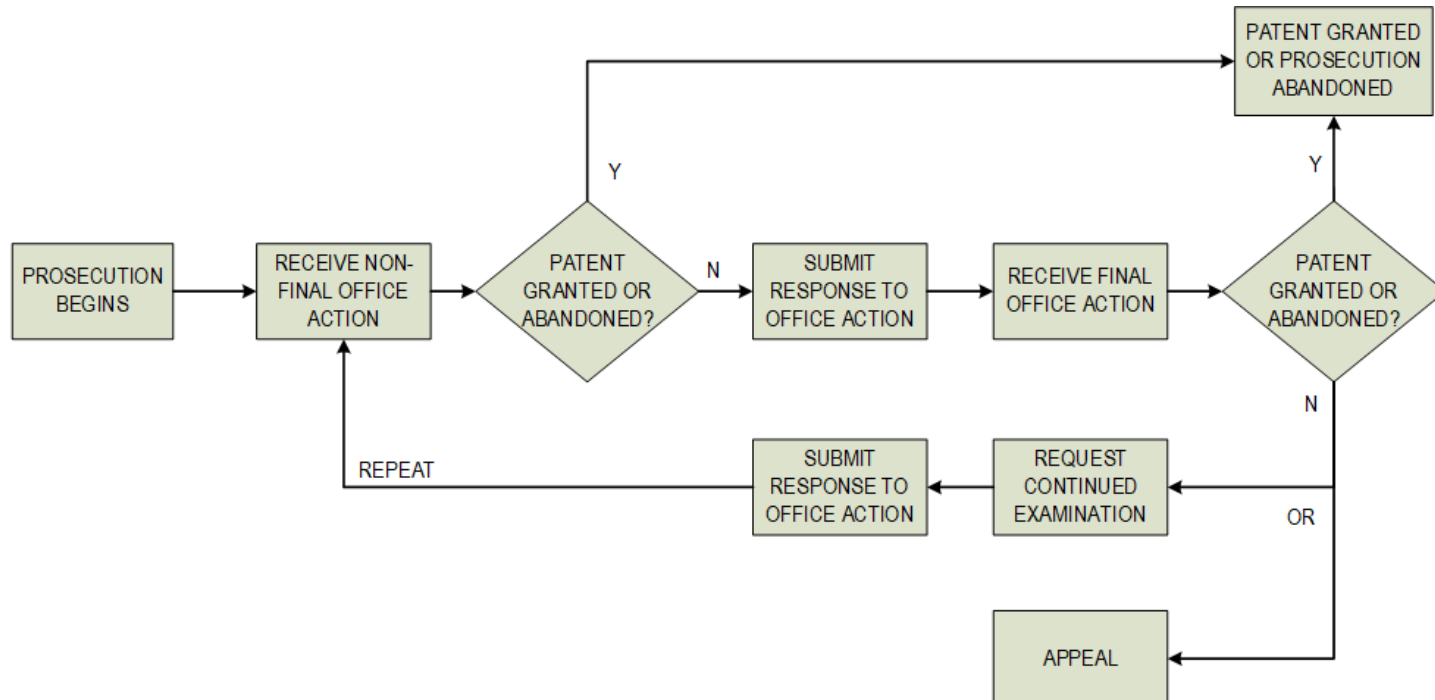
PATENT GRANTED OR PROSECUTION ABANDONED

Y

Y

PROSECUTION BEGINS

RECEIVE NON-FINAL OFFICE ACTION

PATENT GRANTED OR ABANDONED?

N

SUBMIT RESPONSE TO OFFICE ACTION

RECEIVE FINAL OFFICE ACTION

PATENT GRANTED OR ABANDONED?

N

REPEAT

SUBMIT RESPONSE TO OFFICE ACTION

REQUEST CONTINUED EXAMINATION

OR

APPEAL